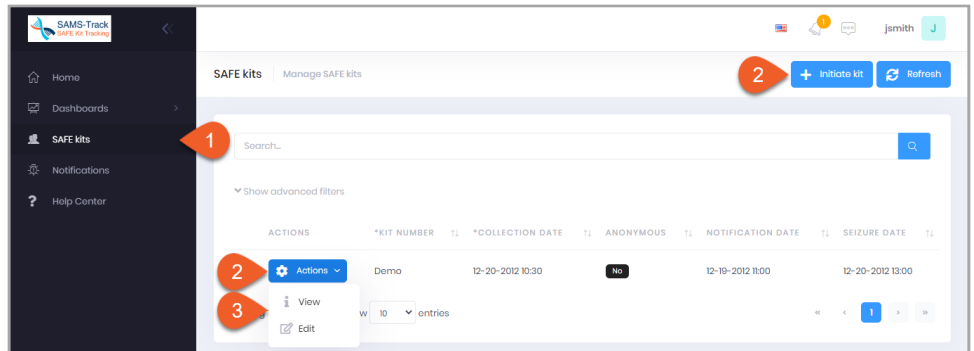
SAMS-Track
SAFE Kit Tracking

Home
Dashboards
SAFE kits
Notifications
Help Center

1

1
jsmith J

SAFE kits | Manage SAFE kits

2
Initiate kit
Refresh

Search...

Show advanced filters

| ACTIONS | *KIT NUMBER | *COLLECTION DATE | ANONYMOUS | NOTIFICATION DATE | SEIZURE DATE |
|---|---|---|---|---|---|
| Actions | Demo | 12-20-2012 10:30 | No | 12-19-2012 11:00 | 12-20-2012 13:00 |

2
3
View
Edit

w 10 entries

« ‹ 1 › »